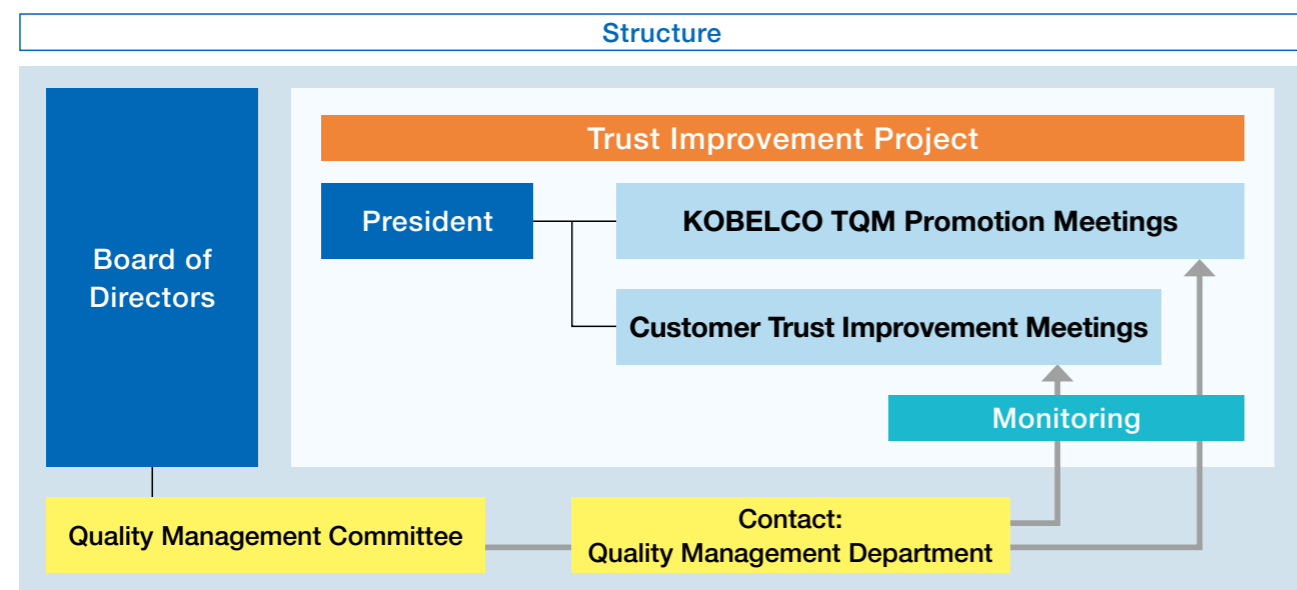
Structure

Board of Directors

Trust Improvement Project

President

KOBELCO TQM Promotion Meetings

Customer Trust Improvement Meetings

Monitoring

Quality Management Committee

Contact:
Quality Management Department